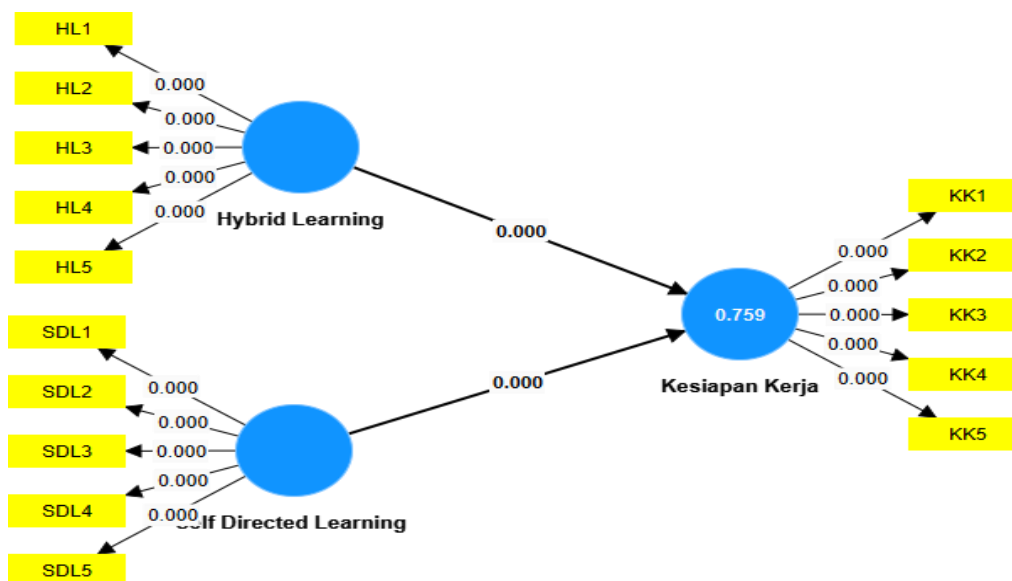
HL1
0.000
HL2
0.000
HL3
0.000
HL4
0.000
0.000
HL5
Hybrid Learning
0.000
KK1
0.000
KK2
0.000
0.759
0.000
KK3
0.000
KK4
0.000
Kesiapan Kerja
KK5
SDL1
0.000
SDL2
0.000
0.000
SDL3
0.000
SDL4
0.000
0.000
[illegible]lf Directed Learning
SDL5